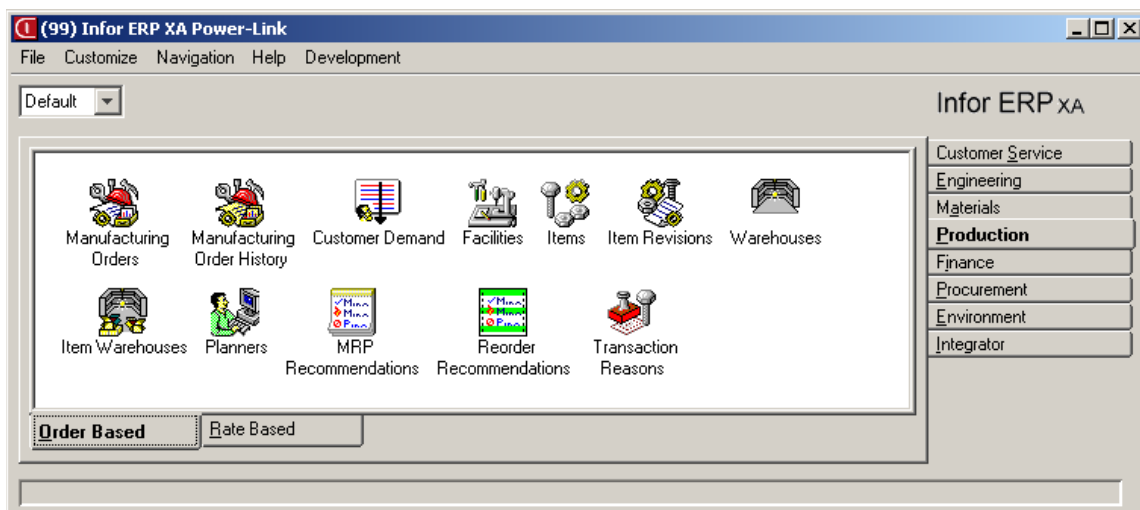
(99) Infor ERP XA Power-Link

File Customize Navigation Help Development

Default

Infor ERP XA

Manufacturing Orders
Manufacturing Order History
Customer Demand
Facilities
Items
Item Revisions
Warehouses
Item Warehouses
Planners
MRP Recommendations
Reorder Recommendations
Transaction Reasons

Order Based
Rate Based

Customer Service
Engineering
Materials
Production
Finance
Procurement
Environment
Integrator